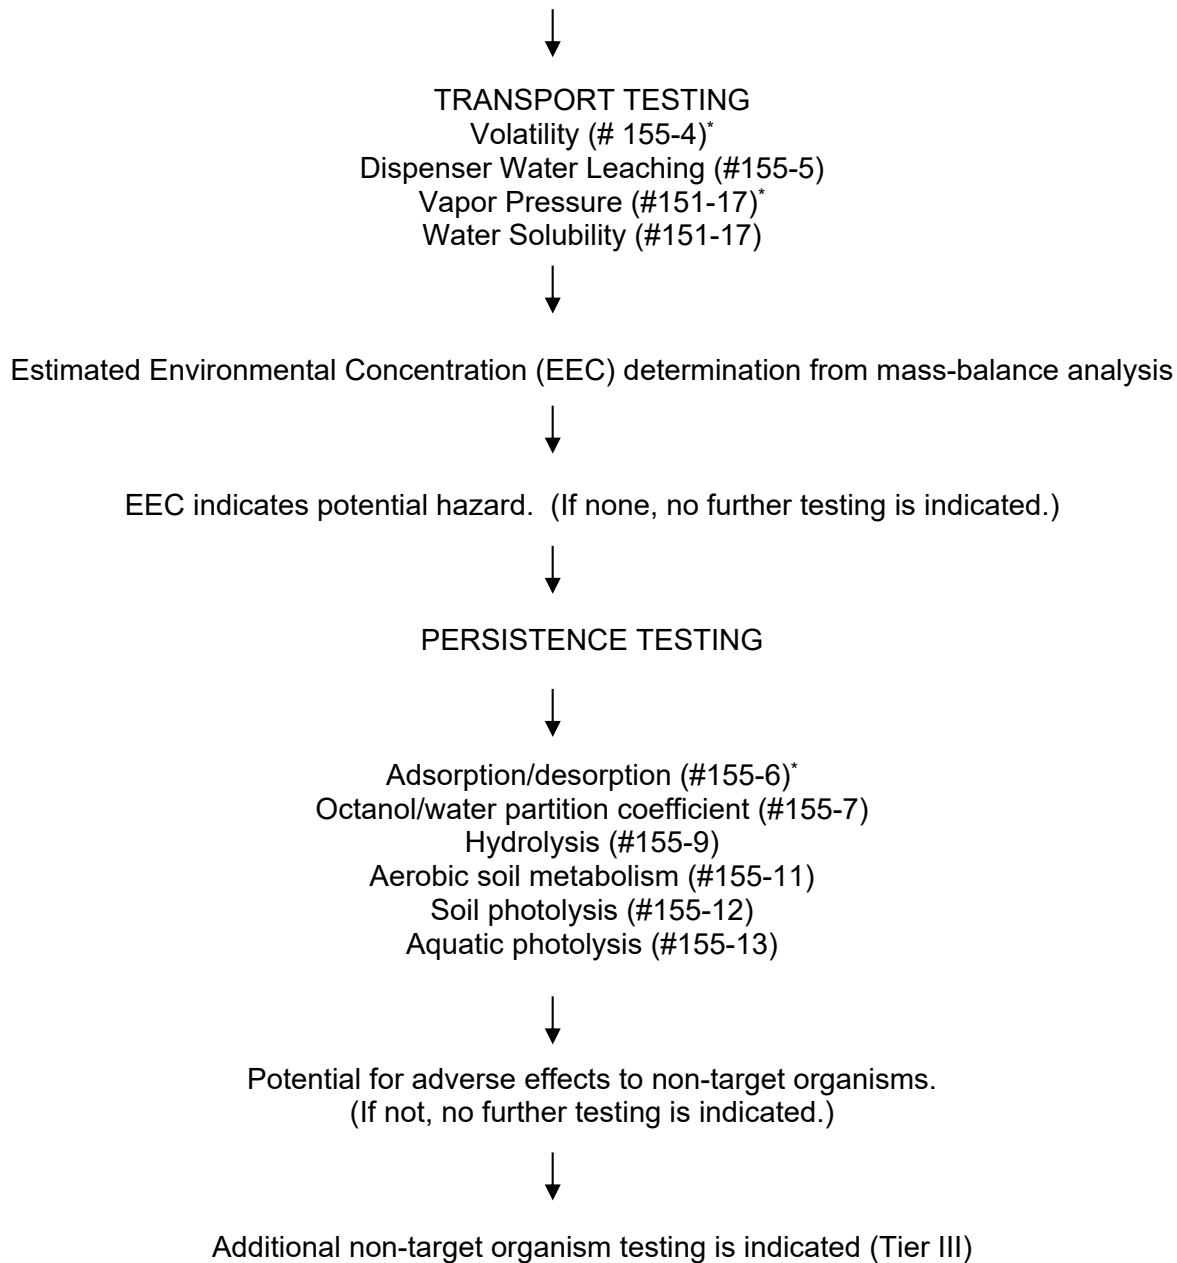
TRANSPORT TESTING
Volatility (# 155-4)$^{*}$
Dispenser Water Leaching (#155-5)
Vapor Pressure (#151-17)$^{*}$
Water Solubility (#151-17)

Estimated Environmental Concentration (EEC) determination from mass-balance analysis

EEC indicates potential hazard. (If none, no further testing is indicated.)

PERSISTENCE TESTING

Adsorption/desorption (#155-6)$^{*}$
Octanol/water partition coefficient (#155-7)
Hydrolysis (#155-9)
Aerobic soil metabolism (#155-11)
Soil photolysis (#155-12)
Aquatic photolysis (#155-13)

Potential for adverse effects to non-target organisms.
(If not, no further testing is indicated.)

Additional non-target organism testing is indicated (Tier III)